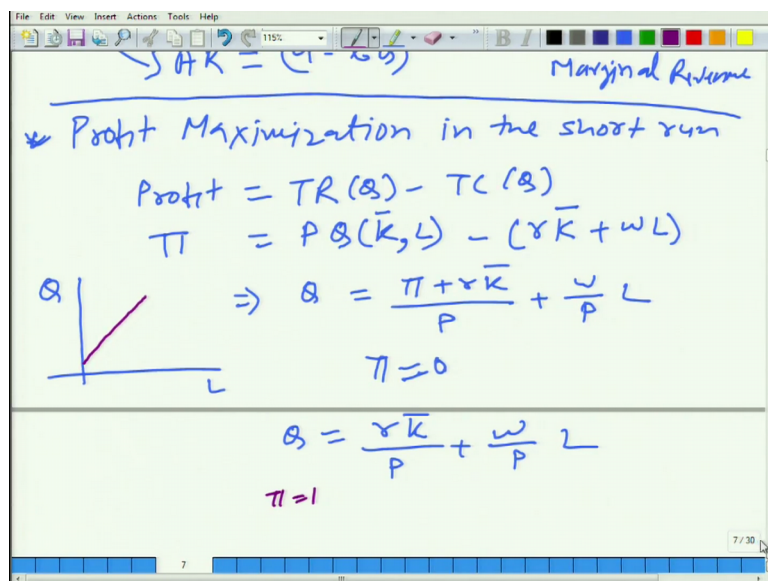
File Edit View Insert Actions Tools Help

115%

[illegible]

Marginal Revenue

* Profit Maximization in the short run

Profit = TR(Q) − TC(Q)

$\pi = PQ(\bar{K}, L) - (r\bar{K} + wL)$

Q

L

$\Rightarrow Q = \frac{\pi + r\bar{K}}{P} + \frac{w}{P} L$

$\pi = 0$

$Q = \frac{r\bar{K}}{P} + \frac{w}{P} L$

$\pi = 1$

7

7 / 30